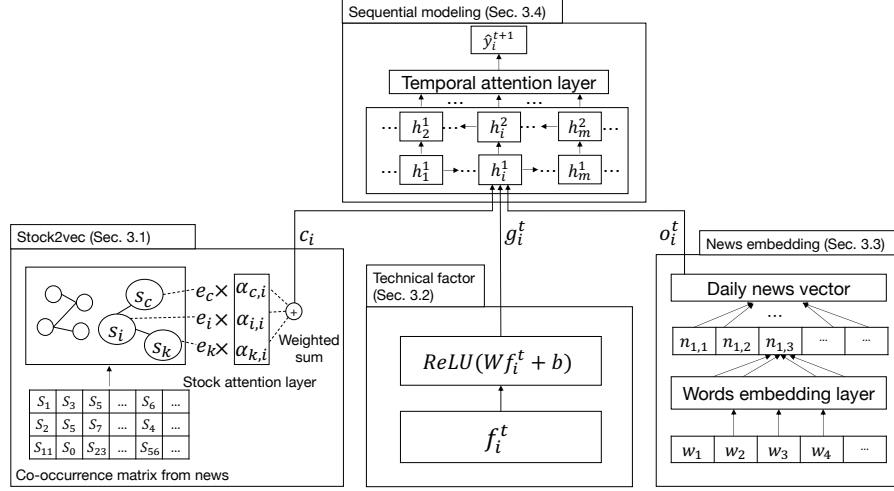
Sequential modeling (Sec. 3.4)

$\hat{y}_i^{t+1}$

Temporal attention layer

... ...

... $h_2^1$ ... $h_i^2$ ... $h_m^2$ ...

... $h_1^1$ ... $h_i^1$ ... $h_m^1$ ...

Stock2vec (Sec. 3.1)

$c_i$

$s_c$ $s_i$ $s_k$

$e_c \times$ $\alpha_{c,i}$

$e_i \times$ $\alpha_{i,i}$

$e_k \times$ $\alpha_{k,i}$

+

Weighted sum

Stock attention layer

| $S_1$ | $S_3$ | $S_5$ | ... | $S_6$ | ... |
|---|---|---|---|---|---|
| $S_2$ | $S_5$ | $S_7$ | ... | $S_4$ | ... |
| $S_{11}$ | $S_0$ | $S_{23}$ | ... | $S_{56}$ | ... |

Co-occurrence matrix from news

$g_i^t$

Technical factor (Sec. 3.2)

$ReLU(Wf_i^t + b)$

$f_i^t$

$o_i^t$

News embedding (Sec. 3.3)

Daily news vector

...

| $n_{1,1}$ | $n_{1,2}$ | $n_{1,3}$ | ... | ... |
|---|---|---|---|---|

Words embedding layer

| $w_1$ | $w_2$ | $w_3$ | $w_4$ | ... |
|---|---|---|---|---|